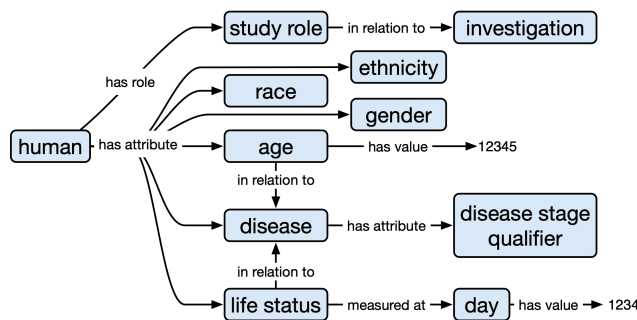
study role
in relation to
investigation
has role
ethnicity
race
gender
human
has attribute
age
has value
12345
in relation to
disease
has attribute
disease stage qualifier
in relation to
life status
measured at
day
has value
1234